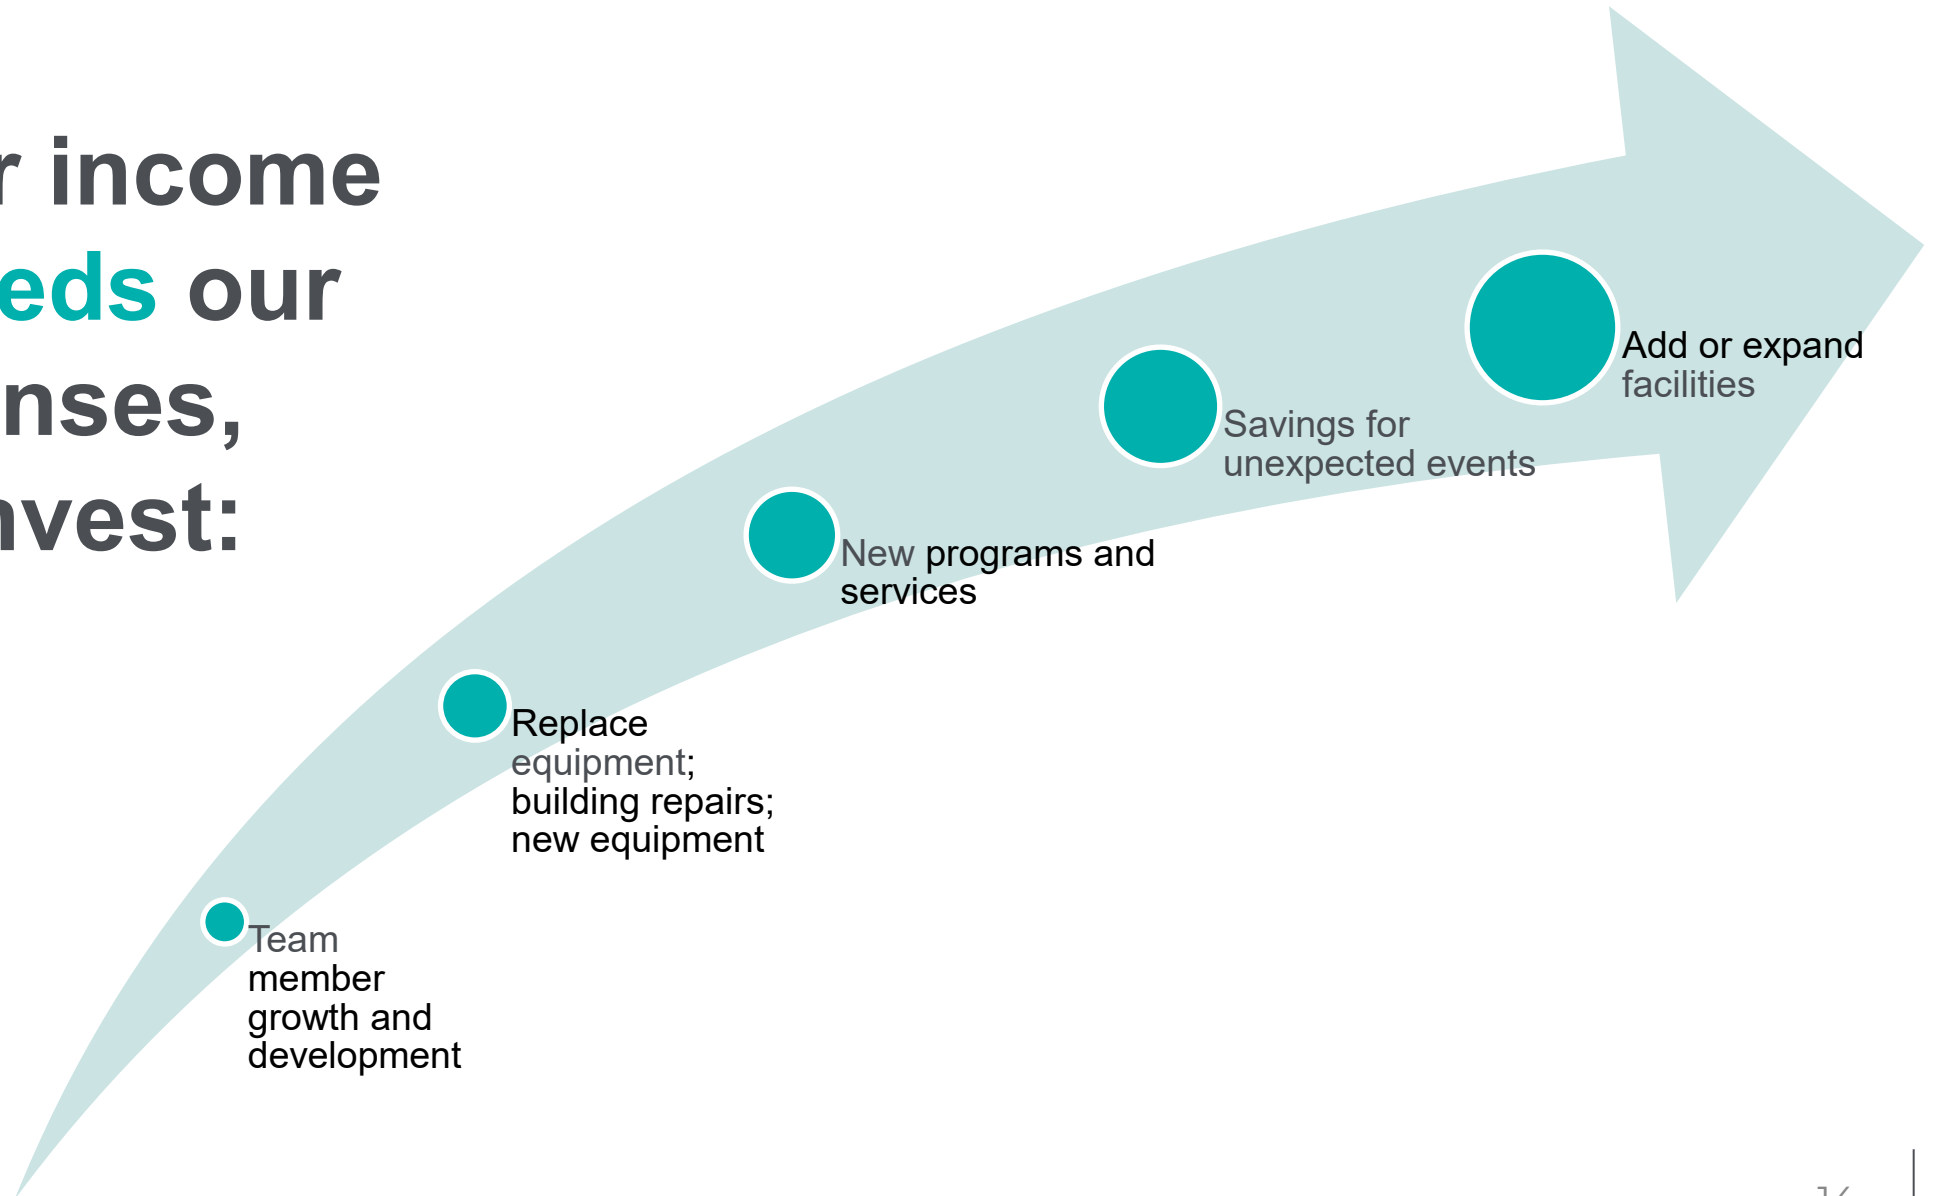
r income
eds our
nses,
nvest:

Team member growth and development

Replace equipment; building repairs; new equipment

New programs and services

Savings for unexpected events

Add or expand facilities

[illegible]